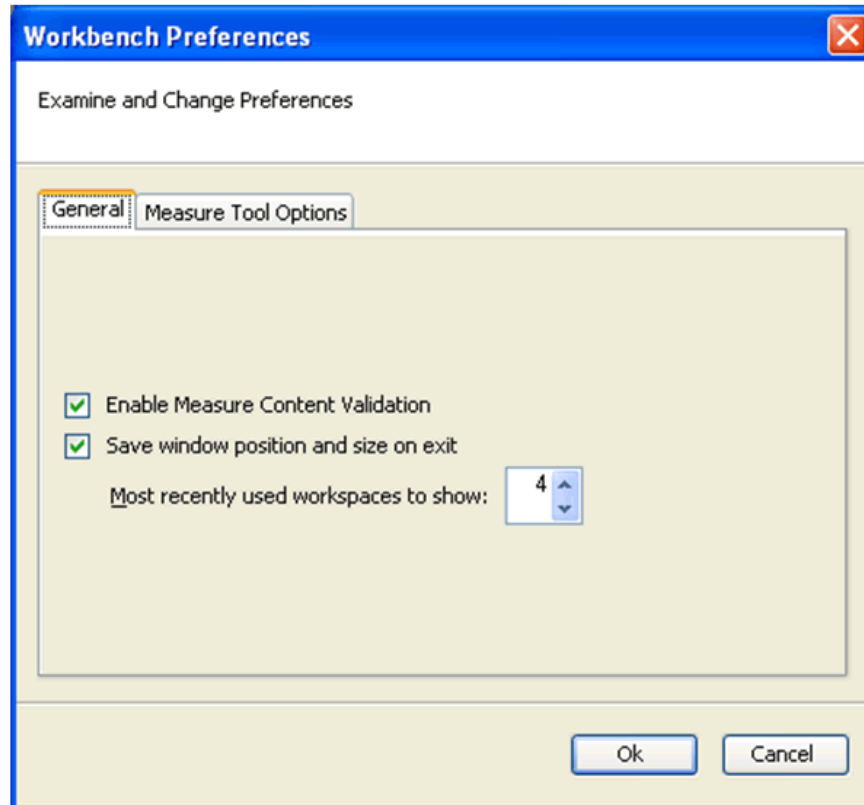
Workbench Preferences

Examine and Change Preferences

General

Measure Tool Options

Enable Measure Content Validation

Save window position and size on exit

Most recently used workspaces to show: 4

Ok

Cancel